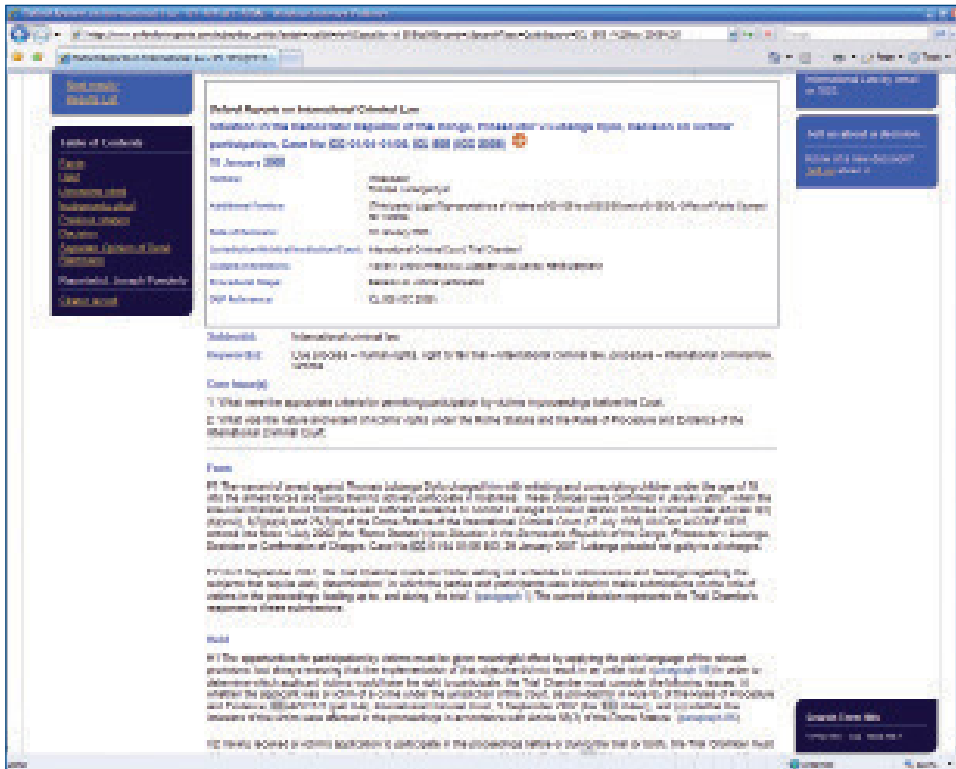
Oxford Reports on International Criminal Law

Table of Contents

Oxford Reports on International Criminal Law

Situation in the Democratic Republic of the Congo, Prosecutor v Lubanga Dyilo, Decision on victims' participation, Case No ICC-01/04-01/06, ICL 000 (ICC 2008)

18 January 2008

Subject(s): International criminal law

Core Issue(s)

Facts

Held

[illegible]